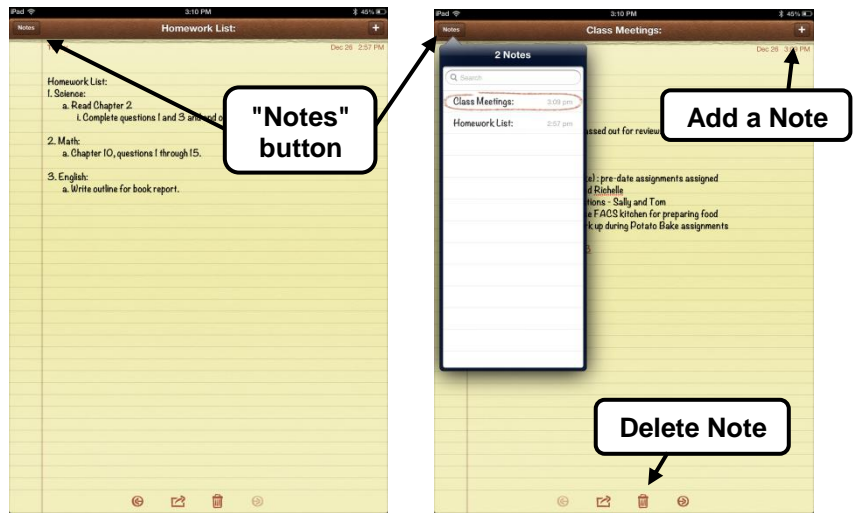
iPad 3:10 PM 45%

Notes Homework List: +

Dec 26 2:57 PM

Homework List:
1. Science:
a. Read Chapter 2
i. Complete questions 1 and 3 and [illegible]

2. Math:
a. Chapter 10, questions 1 through 15.

3. English:
a. Write outline for book report.

"Notes" button

iPad 3:10 PM 45%

Notes Class Meetings: +

2 Notes

Search

Class Meetings: 3:09 pm
Homework List: 2:57 pm

Dec 26 3:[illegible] PM

Add a Note

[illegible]ssed out for review

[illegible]e) : pre-date assignments assigned
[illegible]d Richelle
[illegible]tions - Sally and Tom
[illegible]e FACS kitchen for preparing food
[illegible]k up during Potato Bake assignments

Delete Note